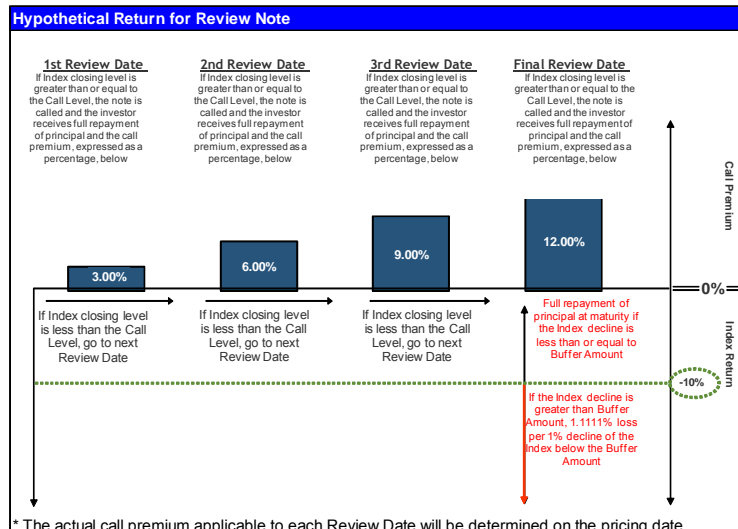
Hypothetical Return for Review Note

1st Review Date
If Index closing level is greater than or equal to the Call Level, the note is called and the investor receives full repayment of principal and the call premium, expressed as a percentage, below

2nd Review Date
If Index closing level is greater than or equal to the Call Level, the note is called and the investor receives full repayment of principal and the call premium, expressed as a percentage, below

3rd Review Date
If Index closing level is greater than or equal to the Call Level, the note is called and the investor receives full repayment of principal and the call premium, expressed as a percentage, below

Final Review Date
If Index closing level is greater than or equal to the Call Level, the note is called and the investor receives full repayment of principal and the call premium, expressed as a percentage, below

Call Premium

3.00%

6.00%

9.00%

12.00%

0%

If Index closing level is less than the Call Level, go to next Review Date

If Index closing level is less than the Call Level, go to next Review Date

If Index closing level is less than the Call Level, go to next Review Date

Full repayment of principal at maturity if the Index decline is less than or equal to Buffer Amount

Index Return

-10%

If the Index decline is greater than Buffer Amount, 1.1111% loss per 1% decline of the Index below the Buffer Amount

* The actual call premium applicable to each Review Date will be determined on the pricing date